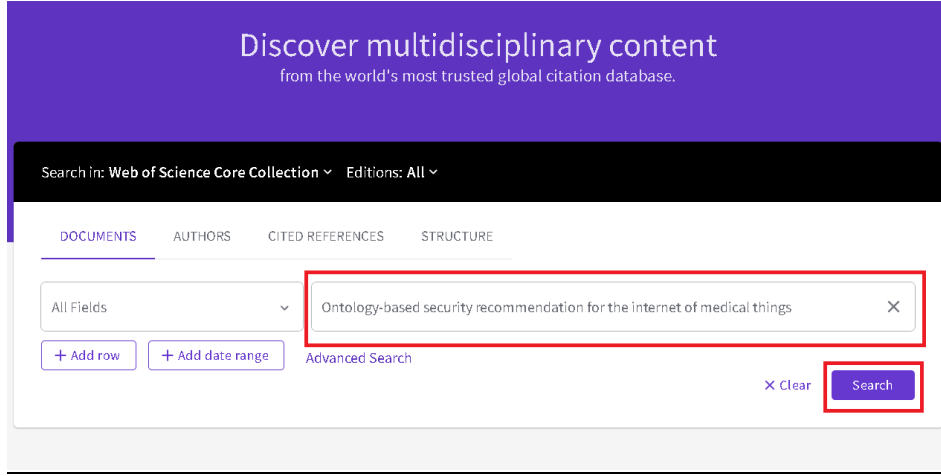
Discover multidisciplinary content
from the world's most trusted global citation database.

Search in: Web of Science Core Collection ⌄ Editions: All ⌄

DOCUMENTS AUTHORS CITED REFERENCES STRUCTURE

All Fields ⌄

Ontology-based security recommendation for the internet of medical things ✕

+ Add row + Add date range Advanced Search

✕ Clear Search